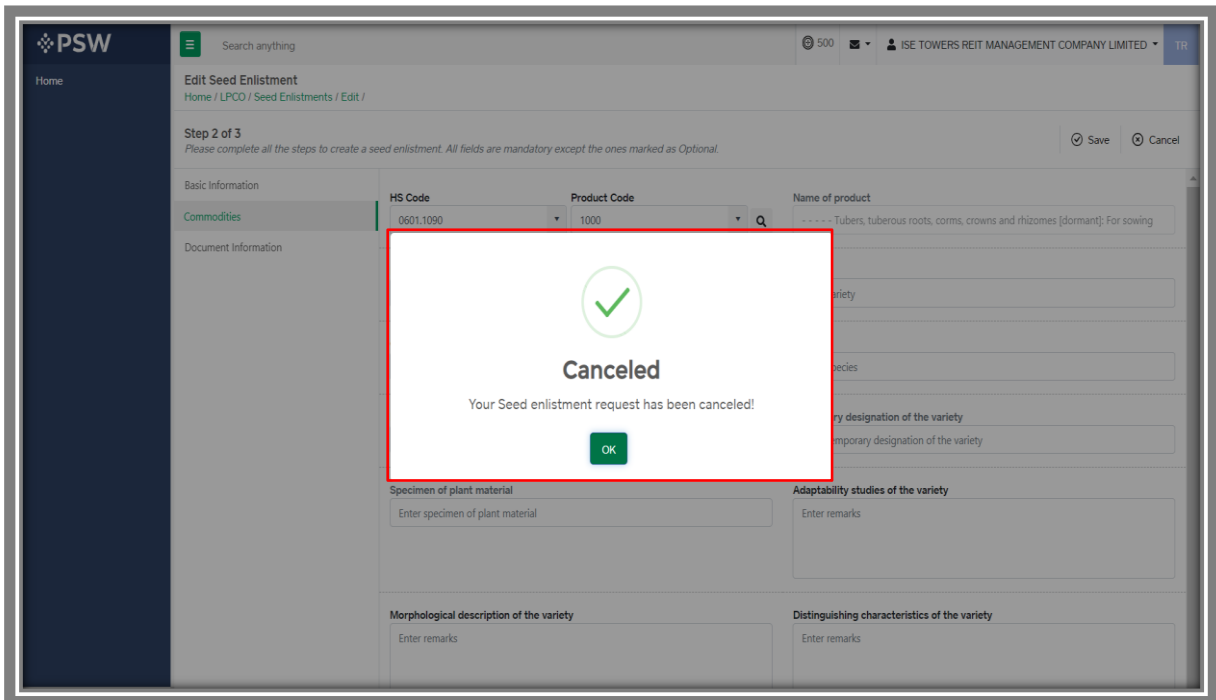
PSW

Search anything

500

ISE TOWERS REIT MANAGEMENT COMPANY LIMITED

TR

Home

Edit Seed Enlistment
Home / LPCO / Seed Enlistments / Edit /

Step 2 of 3
Please complete all the steps to create a seed enlistment. All fields are mandatory except the ones marked as Optional.

Save

Cancel

Basic Information

Commodities

Document Information

HS Code
0601.1090

Product Code
1000

Name of product
- - - - - Tubers, tuberous roots, corms, crowns and rhizomes [dormant]: For sowing

ariety

pecies

ry designation of the variety

mporary designation of the variety

Canceled

Your Seed enlistment request has been canceled!

OK

Specimen of plant material
Enter specimen of plant material

Adaptability studies of the variety
Enter remarks

Morphological description of the variety
Enter remarks

Distinguishing characteristics of the variety
Enter remarks